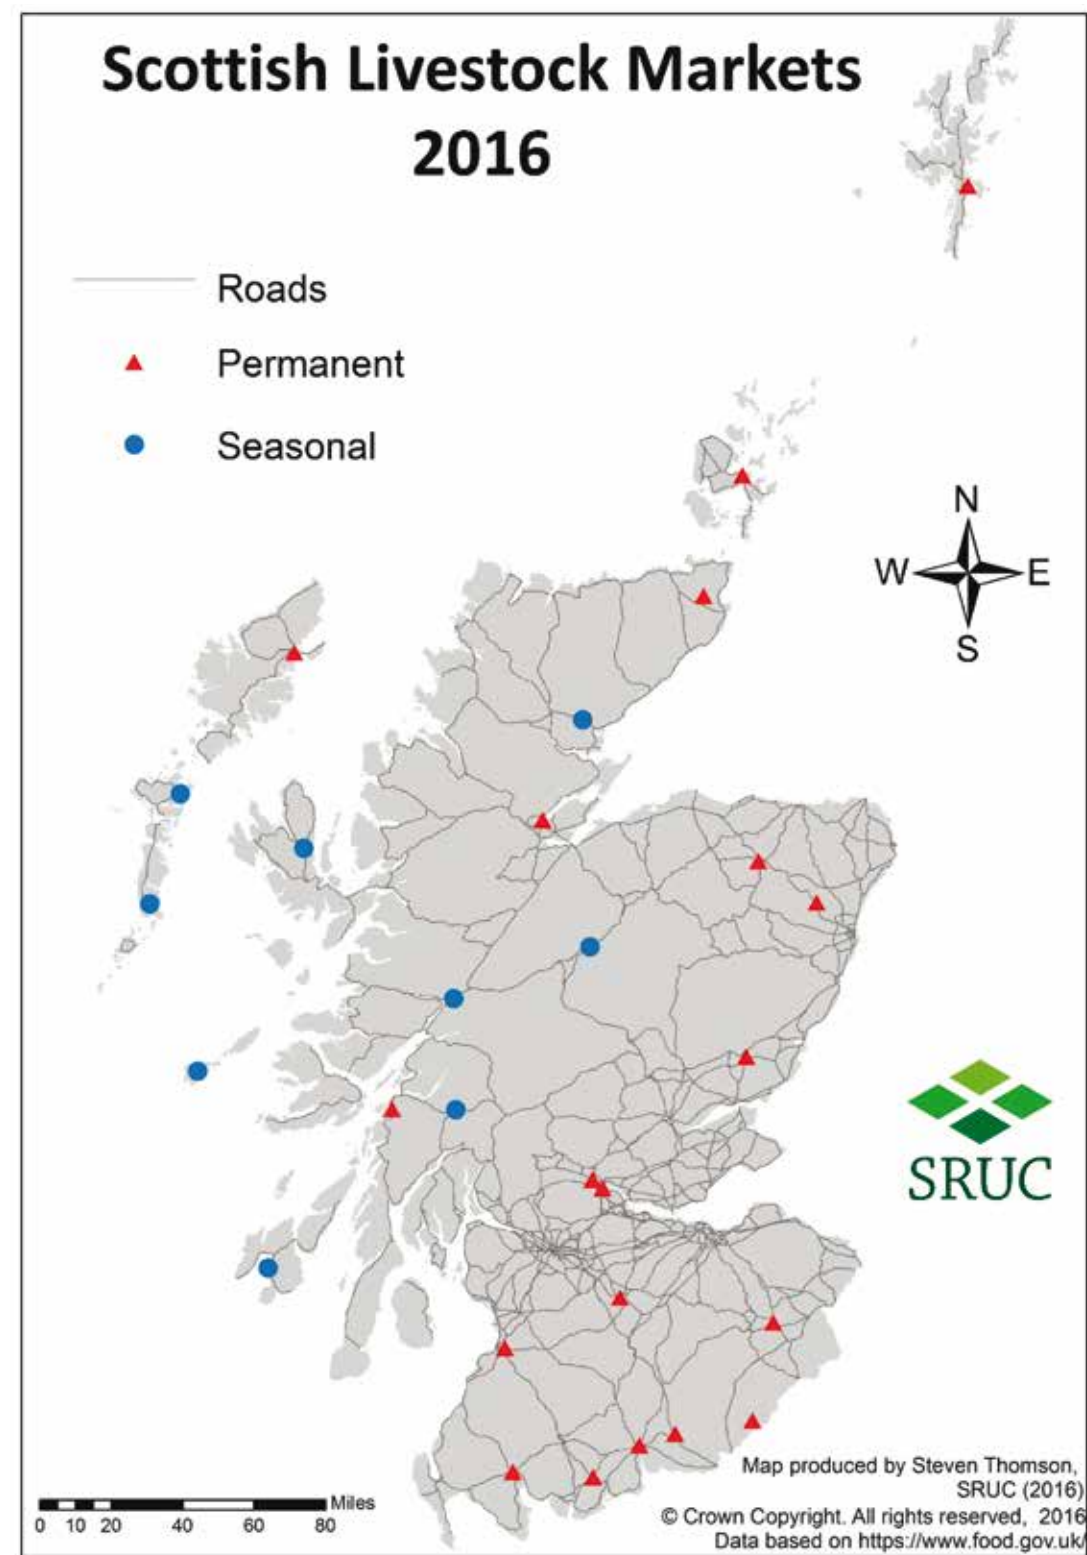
Scottish Livestock Markets 2016

Roads

Permanent

Seasonal

N
W
E
S

SRUC

Map produced by Steven Thomson, SRUC (2016)
© Crown Copyright. All rights reserved, 2016
Data based on https://www.food.gov.uk/

Miles
0 10 20 40 60 80